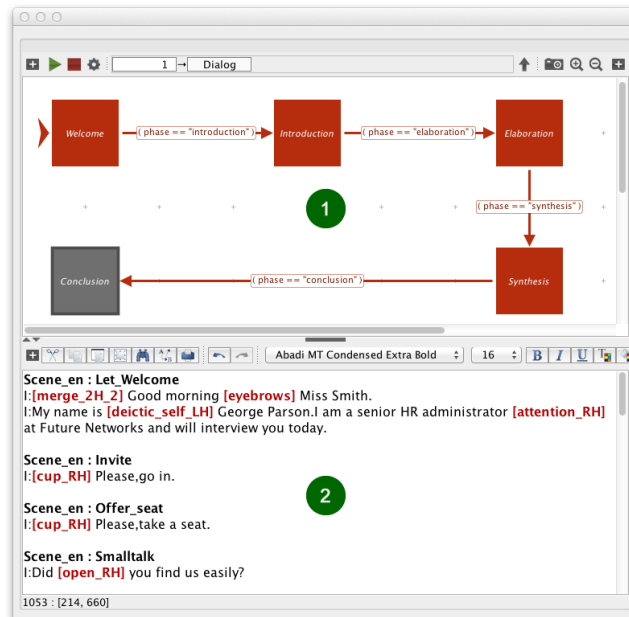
1 → Dialog

Welcome
( phase == "introduction" )
Introduction
( phase == "elaboration" )
Elaboration
1
( phase == "synthesis" )
Conclusion
( phase == "conclusion" )
Synthesis

Abadi MT Condensed Extra Bold
16
B I U

Scene_en : Let_Welcome
I:[merge_2H_2] Good morning [eyebrows] Miss Smith.
I:My name is [deictic_self_LH] George Parson.I am a senior HR administrator [attention_RH] at Future Networks and will interview you today.

Scene_en : Invite
I:[cup_RH] Please,go in.

2

Scene_en : Offer_seat
I:[cup_RH] Please,take a seat.

Scene_en : Smalltalk
I:Did [open_RH] you find us easily?

1053 : [214, 660]